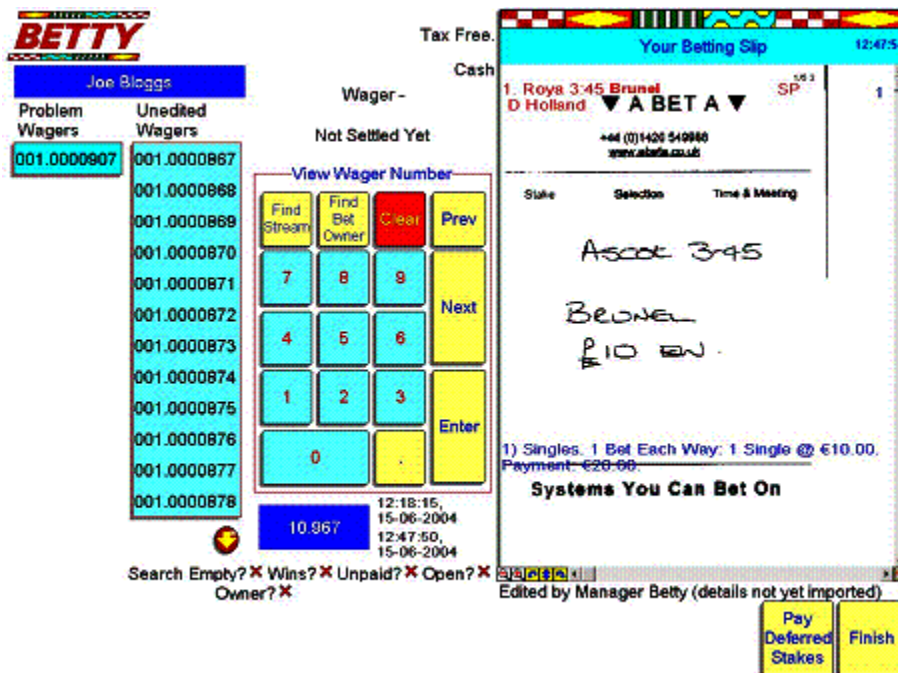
BETTY

Joe Bloggs

Problem Wagers

001.0000907

Unedited Wagers

001.0000867
001.0000868
001.0000869
001.0000870
001.0000871
001.0000872
001.0000873
001.0000874
001.0000875
001.0000876
001.0000877
001.0000878

Tax Free.

Cash

Wager -

Not Settled Yet

View Wager Number

| Find Stream | Find Bet Owner | Clear | Prev |
|---|---|---|---|
| 7 | 8 | 9 | Next |
| 4 | 5 | 6 | |
| 1 | 2 | 3 | Enter |
| 0 | | . | |

10.967

12:18:15, 15-06-2004
12:47:50, 15-06-2004

Search Empty? ✕ Wins? ✕ Unpaid? ✕ Open? ✕ Owner? ✕

Your Betting Slip 12:47:5

1. Roya 3:45 Brunel SP
D Holland ▼ A BET A ▼

+44 (0)1420 549988
www.abeta.co.uk

Stake Selection Time & Meeting

ASCOT 3-45

BRUNEL
£10 EW.

1

1) Singles. 1 Bet Each Way: 1 Single @ €10.00. Payment: €20.00.

Systems You Can Bet On

Edited by Manager Betty (details not yet imported)

Pay Deferred Stakes

Finish